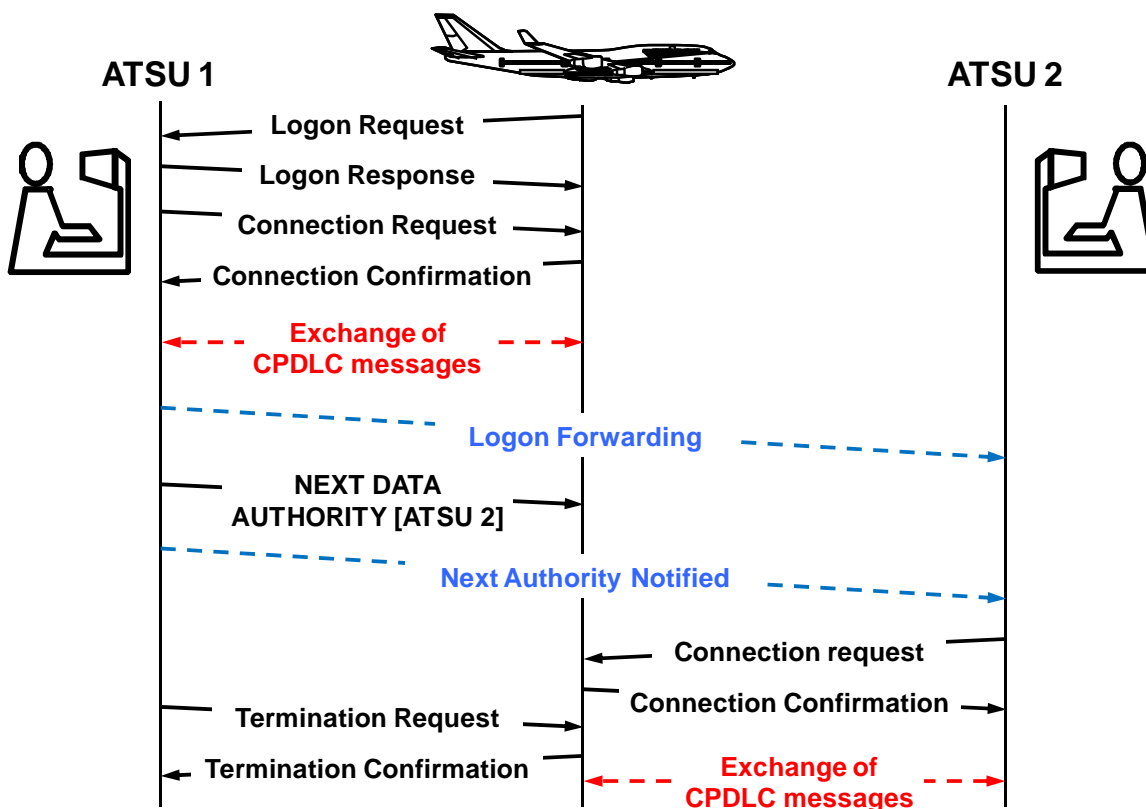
ATSU 1

ATSU 2

Logon Request

Logon Response

Connection Request

Connection Confirmation

Exchange of CPDLC messages

Logon Forwarding

NEXT DATA AUTHORITY [ATSU 2]

Next Authority Notified

Connection request

Connection Confirmation

Termination Request

Termination Confirmation

Exchange of CPDLC messages